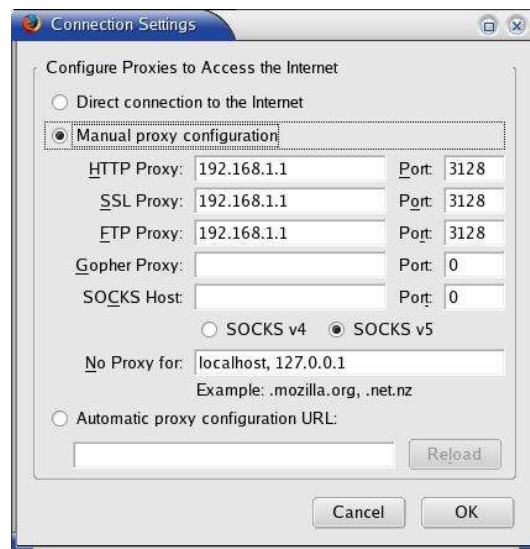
Connection Settings

Configure Proxies to Access the Internet

Direct connection to the Internet

Manual proxy configuration

HTTP Proxy: 192.168.1.1 Port: 3128

SSL Proxy: 192.168.1.1 Port: 3128

FTP Proxy: 192.168.1.1 Port: 3128

Gopher Proxy: Port: 0

SOCKS Host: Port: 0

SOCKS v4 SOCKS v5

No Proxy for: localhost, 127.0.0.1

Example: .mozilla.org, .net.nz

Automatic proxy configuration URL:

Reload

Cancel OK